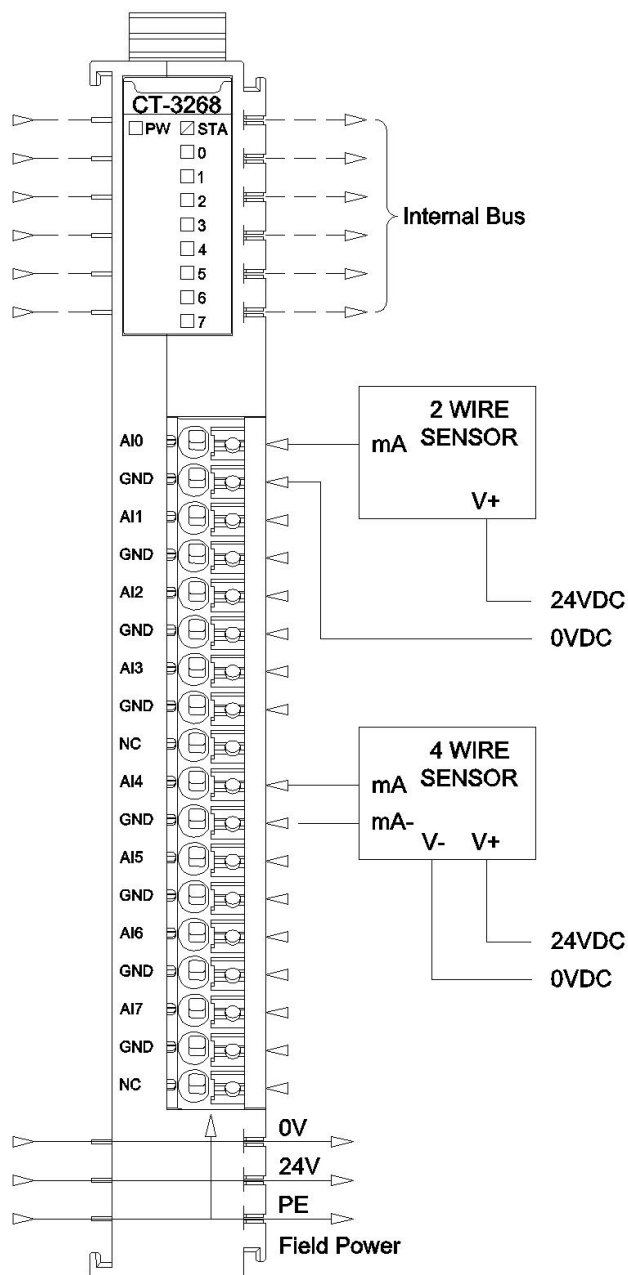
CT-3268
PW STA
0
1
2
3
4
5
6
7

Internal Bus

AI0
GND
AI1
GND
AI2
GND
AI3
GND
NC
AI4
GND
AI5
GND
AI6
GND
AI7
GND
NC

2 WIRE
mA SENSOR
V+

24VDC
0VDC

4 WIRE
mA SENSOR
mA-
V- V+

24VDC
0VDC

0V
24V
PE
Field Power